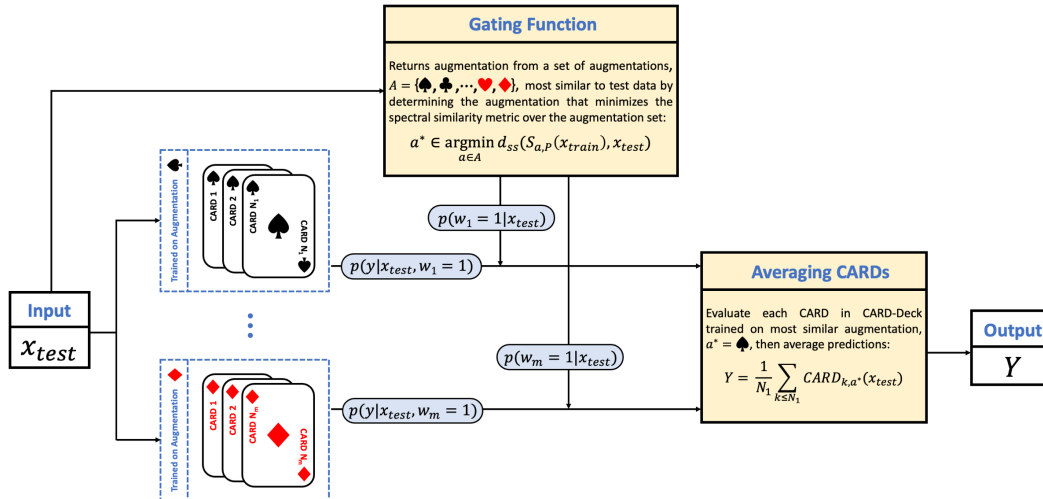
Gating Function

Returns augmentation from a set of augmentations, $A = \{♠, ♣, \cdots, ♥, ♦\}$, most similar to test data by determining the augmentation that minimizes the spectral similarity metric over the augmentation set:

$a^* \in \underset{a \in A}{\operatorname{argmin}}\, d_{ss}(S_{a,P}(x_{train}), x_{test})$

Input

$x_{test}$

Trained on Augmentation

CARD 1

CARD 2

CARD $N_1$

CARD $N_1$

$p(w_1 = 1 | x_{test})$

$p(y | x_{test}, w_1 = 1)$

Averaging CARDs

Evaluate each CARD in CARD-Deck trained on most similar augmentation, $a^* = ♠$, then average predictions:

$Y = \frac{1}{N_1} \sum_{k \leq N_1} CARD_{k,a^*}(x_{test})$

Output

$Y$

$p(w_m = 1 | x_{test})$

Trained on Augmentation

CARD 1

CARD 2

CARD $N_m$

CARD $N_m$

$p(y | x_{test}, w_m = 1)$